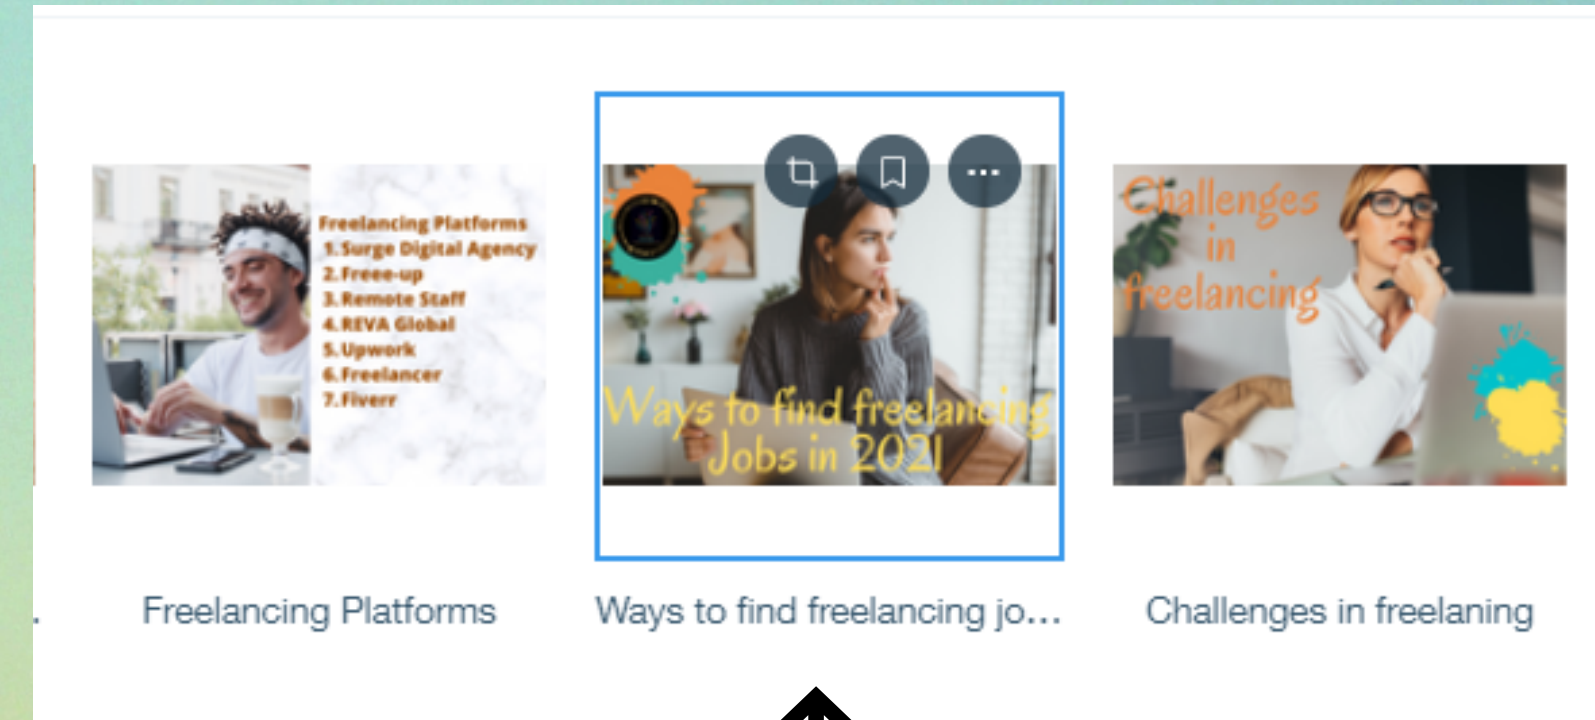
Freelancing Platforms
1. Surge Digital Agency
2. Freee-up
3. Remote Staff
4. REVA Global
5. Upwork
6. Freelancer
7. Fiverr

Ways to find freelancing Jobs in 2021

Challenges in freelancing

Freelancing Platforms

Ways to find freelancing jo...

Challenges in freelaning